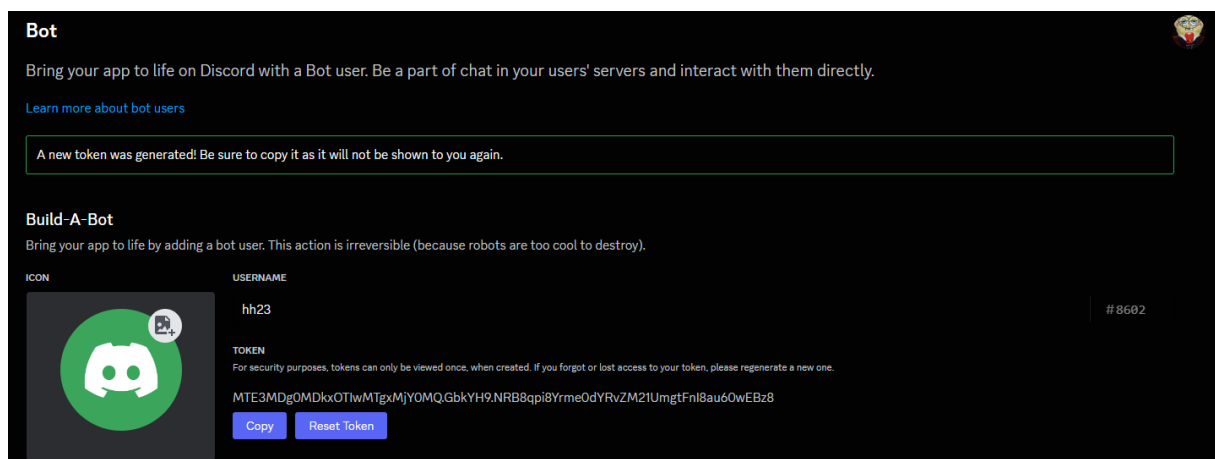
Bot

Bring your app to life on Discord with a Bot user. Be a part of chat in your users' servers and interact with them directly.

Learn more about bot users

A new token was generated! Be sure to copy it as it will not be shown to you again.

Build-A-Bot

Bring your app to life by adding a bot user. This action is irreversible (because robots are too cool to destroy).

ICON

USERNAME

hh23

#8602

TOKEN

For security purposes, tokens can only be viewed once, when created. If you forgot or lost access to your token, please regenerate a new one.

MTE3MDg0MDkxOTIwMTgxMjY0MQ.GbkYH9.NRB8qpi8Yrme0dYRvZM21UmgtFnI8au60wEBz8

Copy

Reset Token